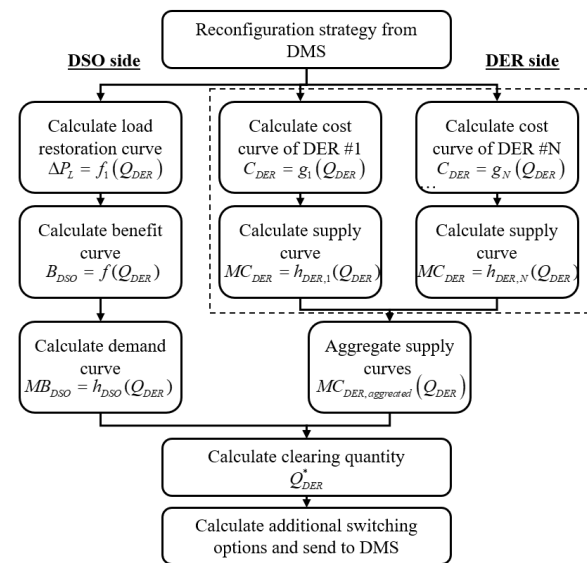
Reconfiguration strategy from DMS

DSO side

DER side

Calculate load restoration curve $\Delta P_L = f_1(Q_{DER})$

Calculate cost curve of DER #1 $C_{DER} = g_1(Q_{DER})$

Calculate cost curve of DER #N $C_{DER} = g_N(Q_{DER})$

...

Calculate benefit curve $B_{DSO} = f(Q_{DER})$

Calculate supply curve $MC_{DER} = h_{DER,1}(Q_{DER})$

Calculate supply curve $MC_{DER} = h_{DER,N}(Q_{DER})$

Calculate demand curve $MB_{DSO} = h_{DSO}(Q_{DER})$

Aggregate supply curves $MC_{DER,aggregated}(Q_{DER})$

Calculate clearing quantity $Q^*_{DER}$

Calculate additional switching options and send to DMS